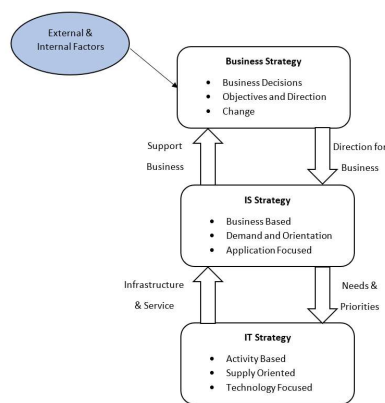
External & Internal Factors

Business Strategy
- Business Decisions
- Objectives and Direction
- Change

Support Business

Direction for Business

IS Strategy
- Business Based
- Demand and Orientation
- Application Focused

Infrastructure & Service

Needs & Priorities

IT Strategy
- Activity Based
- Supply Oriented
- Technology Focused